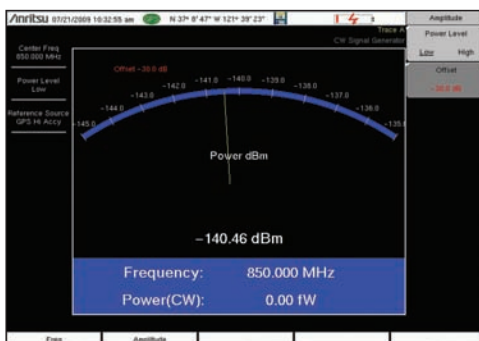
/Inritsu 07/21/2009 10:32:55 am N 37° 8' 47" W 121° 39' 23"

Trace A
CW Signal Generator

Amplitude
Power Level
Low High
Offset
-30.0 dB

Center Freq
850.000 MHz

Power Level
Low

Reference Source
GPS Hi Accy

Offset -30.0 dB

-145.0 -144.0 -143.0 -142.0 -141.0 -140.0 -139.0 -138.0 -137.0 -136.0 -135.0

Power dBm

−140.46 dBm

Frequency: 850.000 MHz

Power(CW): 0.00 fW

Freq Amplitude